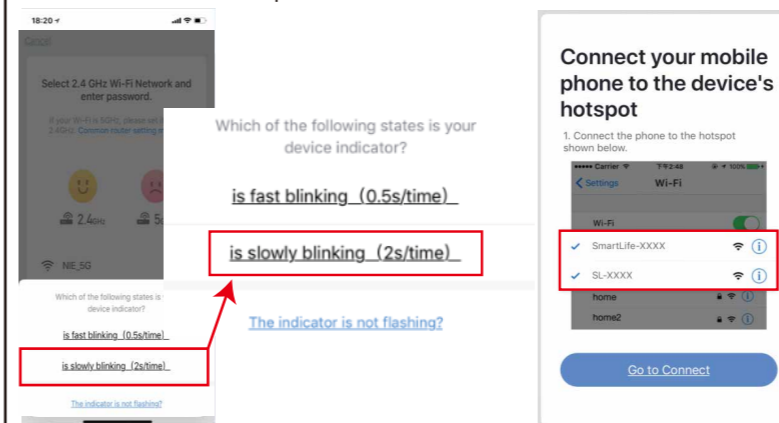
18:20

Cancel

Select 2.4 GHz Wi-Fi Network and enter password.

If your Wi-Fi is 5GHz, please set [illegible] 2.4GHz. Common router setting m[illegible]

2.4GHz

5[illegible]

NIE_5G

Which of the following states is your device indicator?

is fast blinking（0.5s/time）

is slowly blinking（2s/time）

The indicator is not flashing?

Which of the following states is your device indicator?

is fast blinking（0.5s/time）

is slowly blinking（2s/time）

The indicator is not flashing?

Connect your mobile phone to the device's hotspot

1. Connect the phone to the hotspot shown below.

Carrier 7:48 100%

Settings Wi-Fi

Wi-Fi

SmartLife-XXXX

SL-XXXX

home

home2

Go to Connect